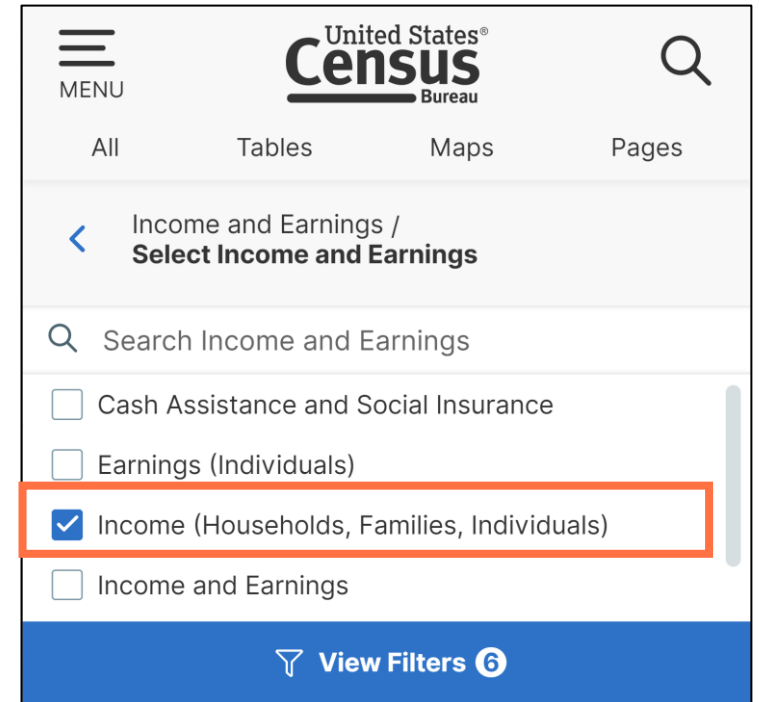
MENU

United States®
Census
Bureau

All
Tables
Maps
Pages

Income and Earnings /
**Select Income and Earnings**

Search Income and Earnings

Cash Assistance and Social Insurance
Earnings (Individuals)
Income (Households, Families, Individuals)
Income and Earnings

View Filters 6